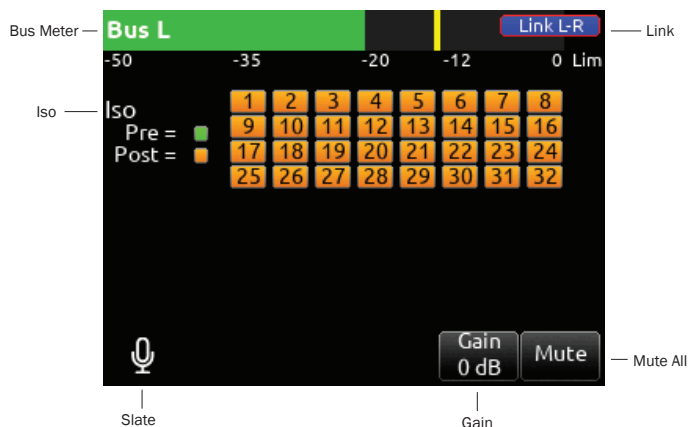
Bus Meter

Bus L

Link L-R

Link

-50 -35 -20 -12 0 Lim

Iso

Iso
Pre =
Post =

| 1 | 2 | 3 | 4 | 5 | 6 | 7 | 8 |
|---|---|---|---|---|---|---|---|
| 9 | 10 | 11 | 12 | 13 | 14 | 15 | 16 |
| 17 | 18 | 19 | 20 | 21 | 22 | 23 | 24 |
| 25 | 26 | 27 | 28 | 29 | 30 | 31 | 32 |

Gain
0 dB

Mute

Mute All

Slate

Gain